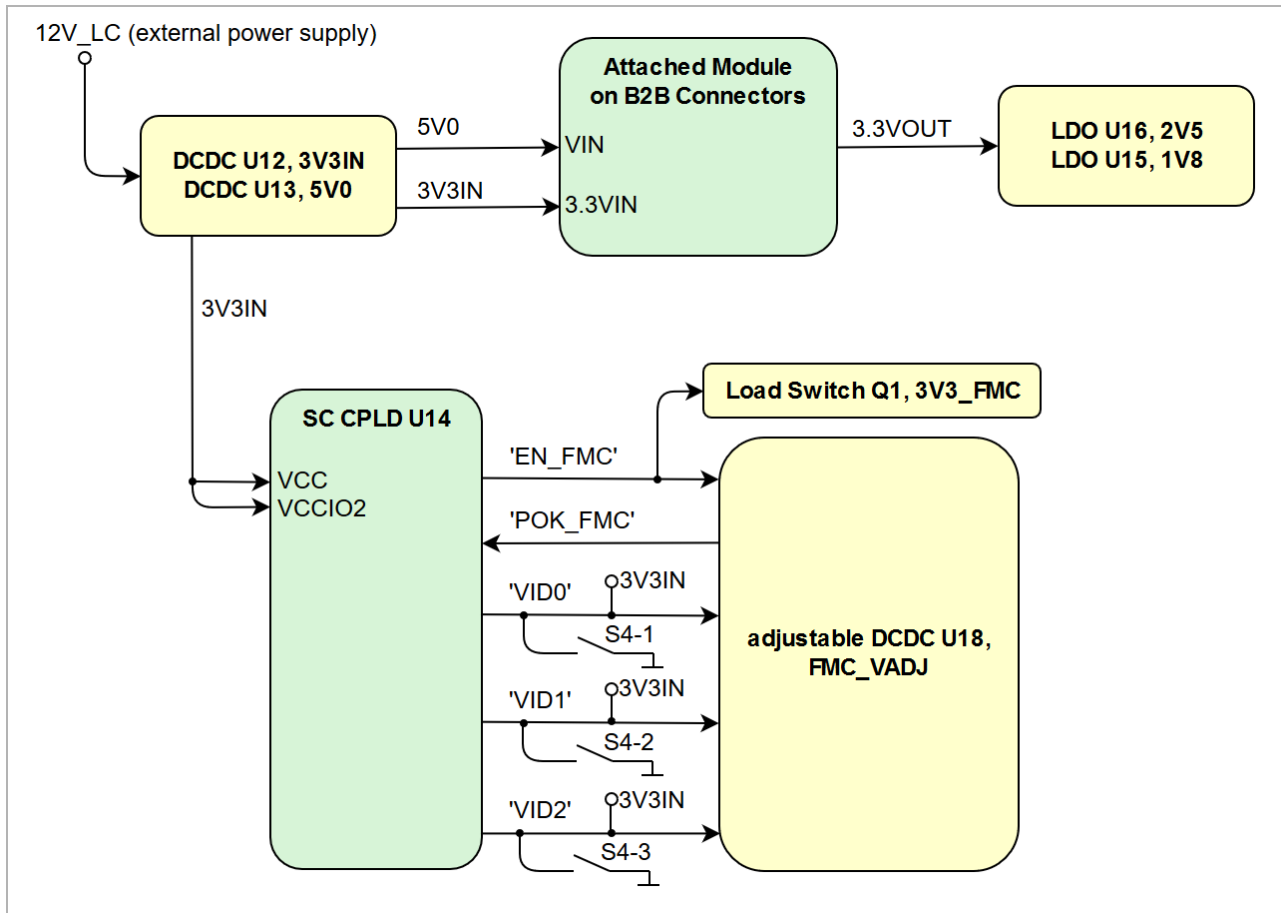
12V_LC (external power supply)

DCDC U12, 3V3IN
DCDC U13, 5V0

5V0

3V3IN

Attached Module on B2B Connectors

VIN

3.3VIN

3.3VOUT

LDO U16, 2V5
LDO U15, 1V8

3V3IN

SC CPLD U14

VCC
VCCIO2

Load Switch Q1, 3V3_FMC

'EN_FMC'

'POK_FMC'

'VID0'

3V3IN

S4-1

adjustable DCDC U18, FMC_VADJ

'VID1'

3V3IN

S4-2

'VID2'

3V3IN

S4-3